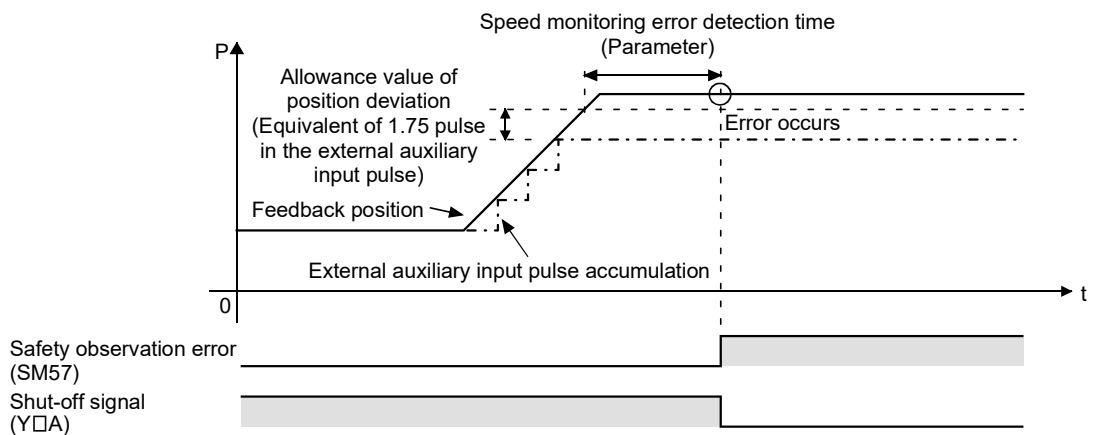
Speed monitoring error detection time (Parameter)

P

Allowance value of position deviation (Equivalent of 1.75 pulse in the external auxiliary input pulse)

Error occurs

Feedback position

External auxiliary input pulse accumulation

0

t

Safety observation error (SM57)

Shut-off signal (Y□A)